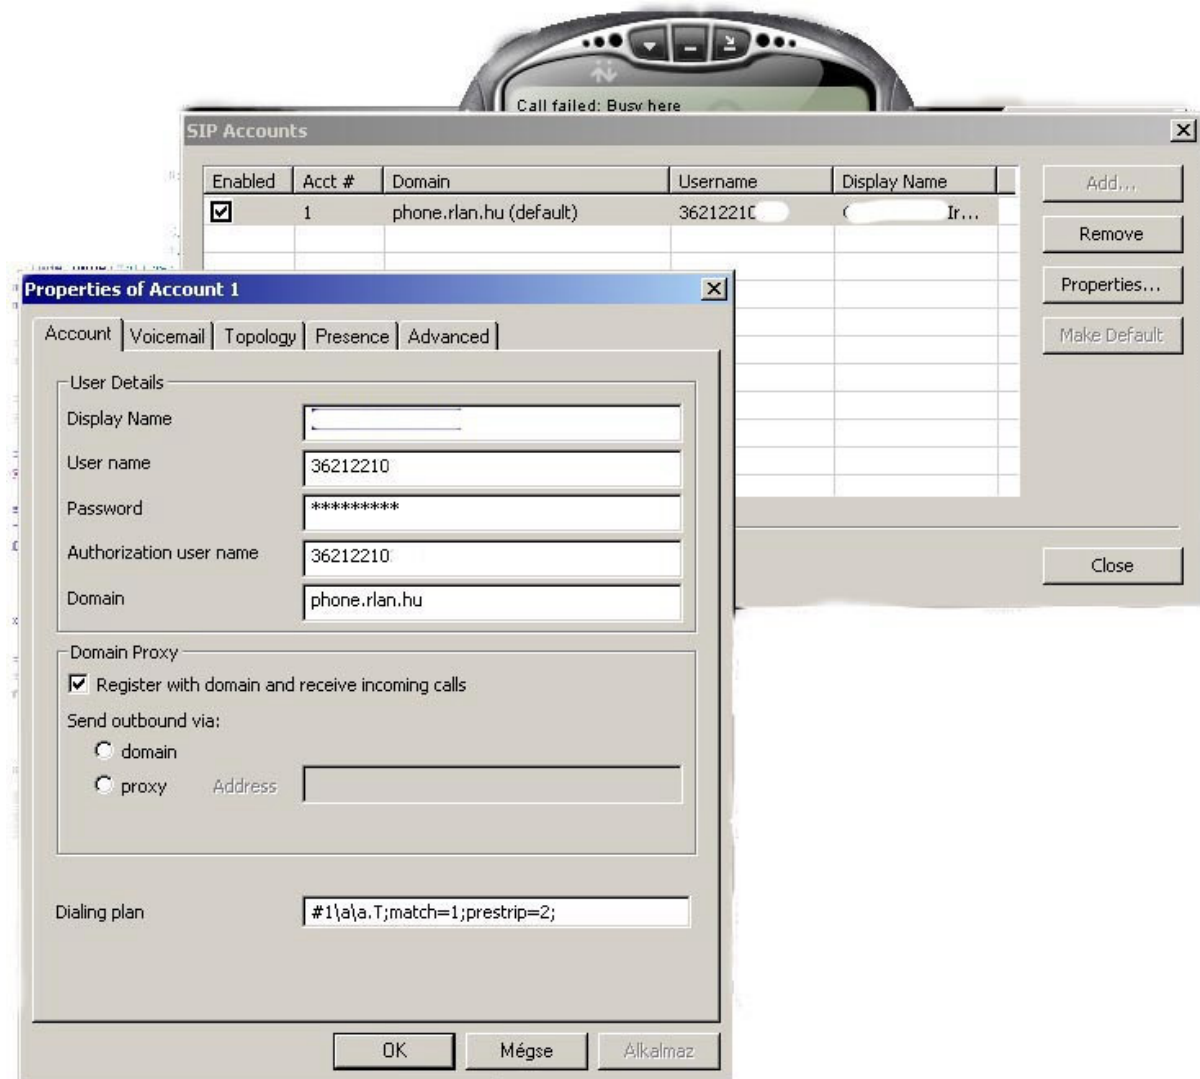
Call failed: Busy here

SIP Accounts

| Enabled | Acct # | Domain | Username | Display Name |
|---|---|---|---|---|
| ☑ | 1 | phone.rlan.hu (default) | 3621221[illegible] | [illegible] Ir... |

Add...
Remove
Properties...
Make Default
Close

Properties of Account 1

Account | Voicemail | Topology | Presence | Advanced

User Details
Display Name
User name 36212210
Password *********
Authorization user name 36212210
Domain phone.rlan.hu

Domain Proxy
Register with domain and receive incoming calls
Send outbound via:
domain
proxy Address

Dialing plan #1\a\a.T;match=1;prestrip=2;

OK Mégse Alkalmaz